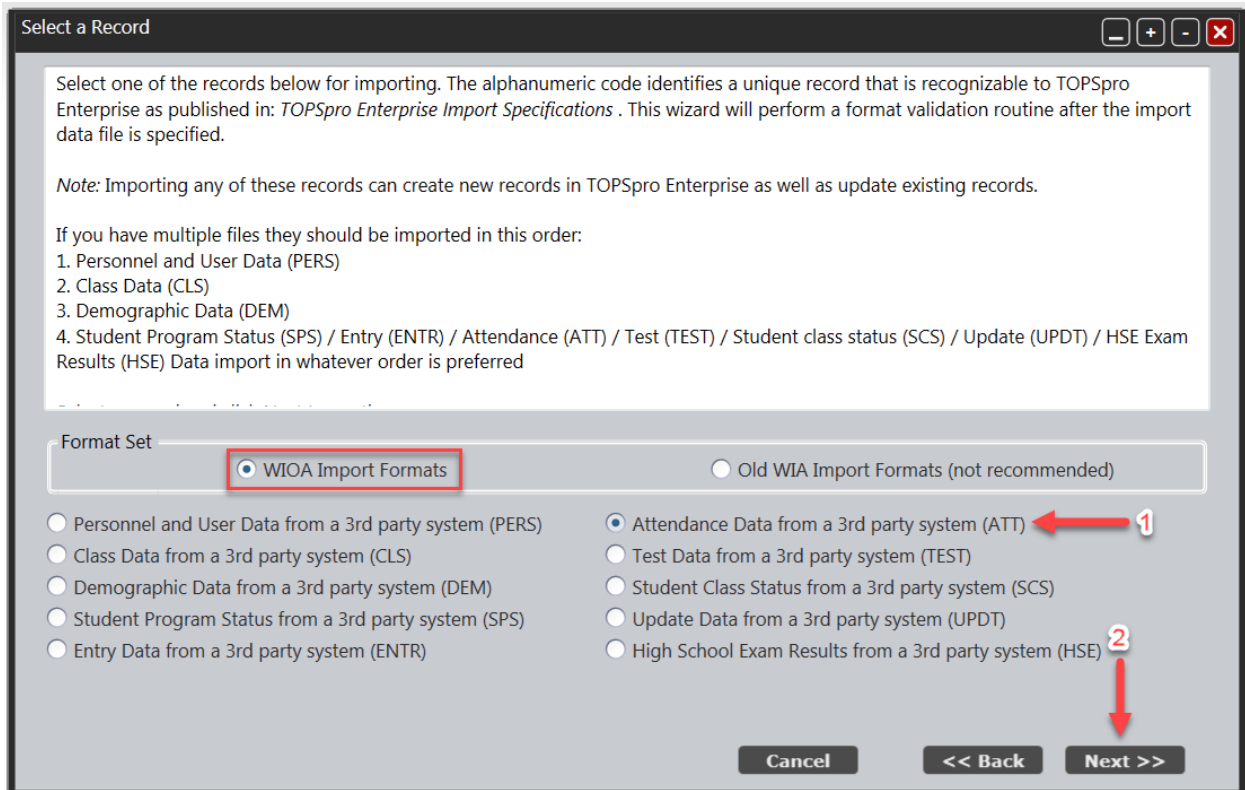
Select a Record

Select one of the records below for importing. The alphanumeric code identifies a unique record that is recognizable to TOPSpro Enterprise as published in: *TOPSpro Enterprise Import Specifications* . This wizard will perform a format validation routine after the import data file is specified.

*Note:* Importing any of these records can create new records in TOPSpro Enterprise as well as update existing records.

If you have multiple files they should be imported in this order:
1. Personnel and User Data (PERS)
2. Class Data (CLS)
3. Demographic Data (DEM)
4. Student Program Status (SPS) / Entry (ENTR) / Attendance (ATT) / Test (TEST) / Student class status (SCS) / Update (UPDT) / HSE Exam Results (HSE) Data import in whatever order is preferred

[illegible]

Format Set
WIOA Import Formats
Old WIA Import Formats (not recommended)

Personnel and User Data from a 3rd party system (PERS)
Class Data from a 3rd party system (CLS)
Demographic Data from a 3rd party system (DEM)
Student Program Status from a 3rd party system (SPS)
Entry Data from a 3rd party system (ENTR)

Attendance Data from a 3rd party system (ATT)
1
Test Data from a 3rd party system (TEST)
Student Class Status from a 3rd party system (SCS)
Update Data from a 3rd party system (UPDT)
High School Exam Results from a 3rd party system (HSE)
2

Cancel
<< Back
Next >>